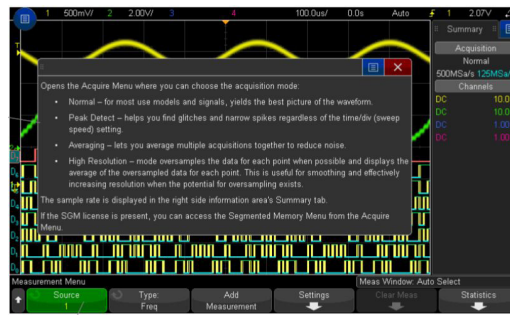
1 500mV/ 2 2.00V/ 3 4 100.0us/ 0.0s Auto 1 2.07V

Summary

Acquisition
Normal
500MSa/s 125MSa/s
Channels
DC 10.0
DC 10.0
DC 1.00
DC 1.00

Opens the Acquire Menu where you can choose the acquisition mode:

• Normal – for most use models and signals, yields the best picture of the waveform.

• Peak Detect – helps you find glitches and narrow spikes regardless of the time/div (sweep speed) setting.

• Averaging – lets you average multiple acquisitions together to reduce noise.

• High Resolution – mode oversamples the data for each point when possible and displays the average of the oversampled data for each point. This is useful for smoothing and effectively increasing resolution when the potential for oversampling exists.

The sample rate is displayed in the right side information area's Summary tab.

If the SGM license is present, you can access the Segmented Memory Menu from the Acquire Menu.

Measurement Menu
Meas Window: Auto Select
Source 1
Type: Freq
Add Measurement
Settings
Clear Meas
Statistics